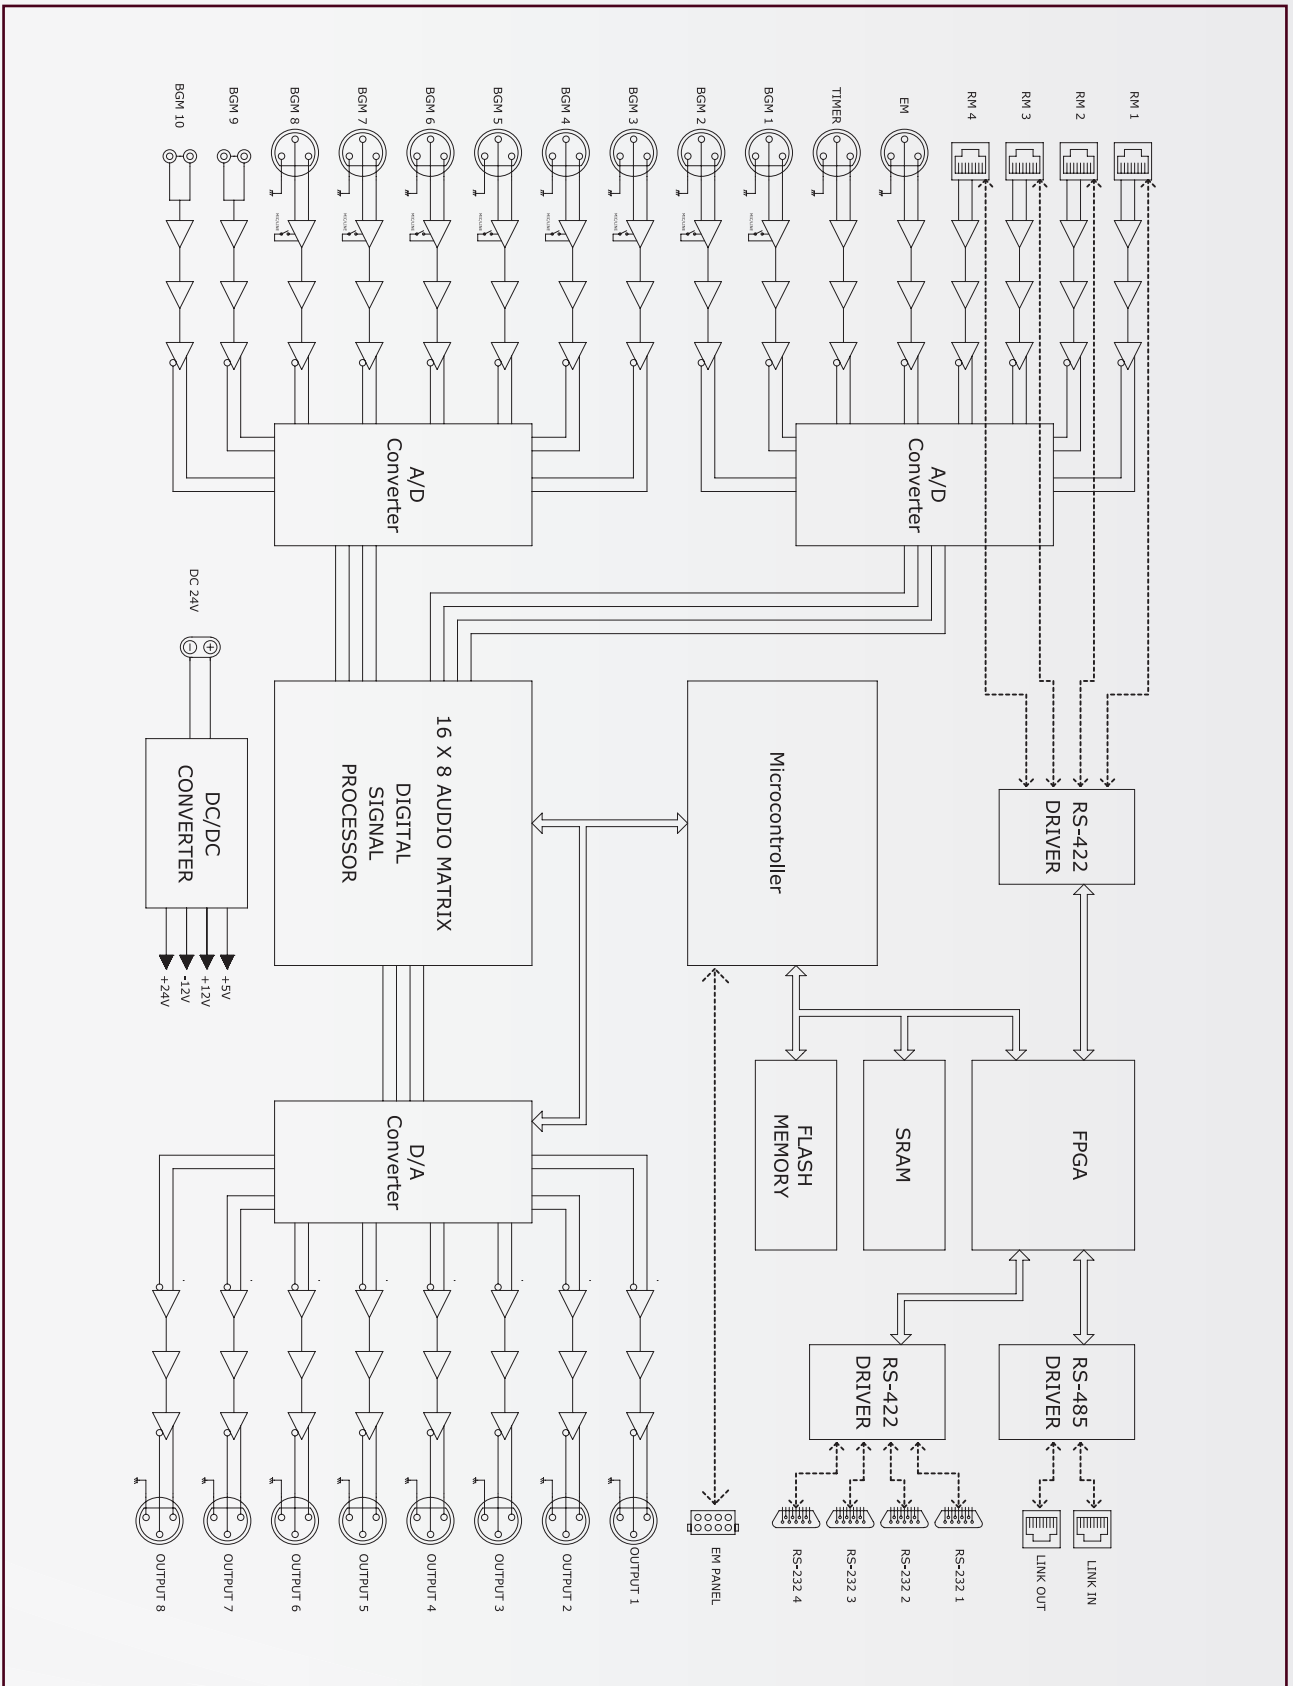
RM 1
RM 2
RM 3
RM 4
EM
TIMER
BGM 1
BGM 2
BGM 3
BGM 4
BGM 5
BGM 6
BGM 7
BGM 8
BGM 9
BGM 10

A/D Converter

A/D Converter

DC 24V

DC/DC CONVERTER

+5V
+12V
-12V
+24V

16 X 8 AUDIO MATRIX DIGITAL SIGNAL PROCESSOR

Microcontroller

RS-422 DRIVER

FPGA

SRAM

FLASH MEMORY

D/A Converter

RS-422 DRIVER

RS-485 DRIVER

EM PANEL

RS-232 4
RS-232 3
RS-232 2
RS-232 1

LINK OUT
LINK IN

OUTPUT 1
OUTPUT 2
OUTPUT 3
OUTPUT 4
OUTPUT 5
OUTPUT 6
OUTPUT 7
OUTPUT 8